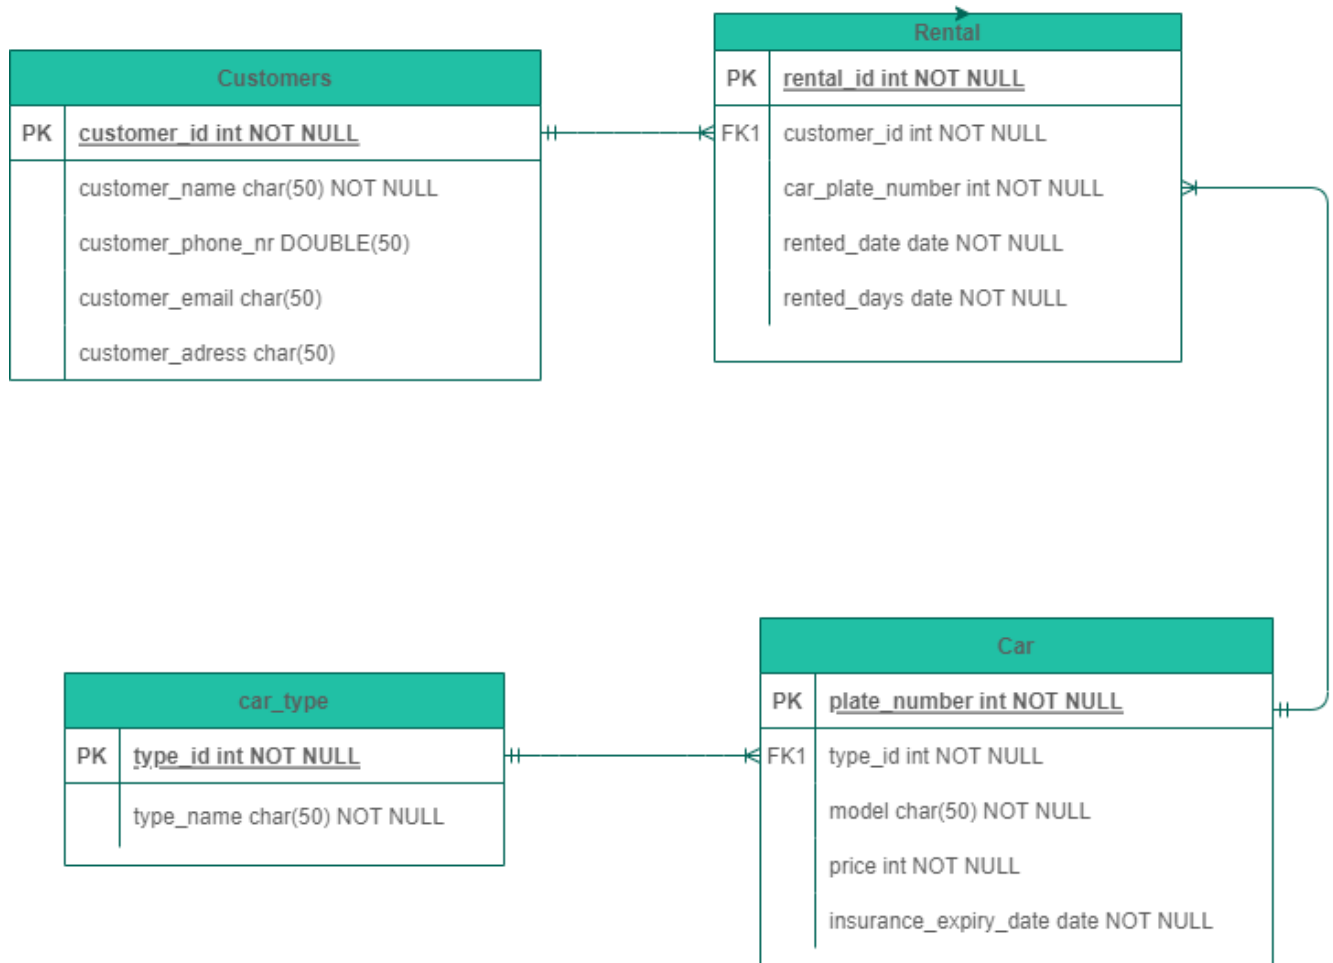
Customers

| PK | customer_id int NOT NULL |
|---|---|
| | customer_name char(50) NOT NULL |
| | customer_phone_nr DOUBLE(50) |
| | customer_email char(50) |
| | customer_adress char(50) |

Rental

| PK | rental_id int NOT NULL |
|---|---|
| FK1 | customer_id int NOT NULL |
| | car_plate_number int NOT NULL |
| | rented_date date NOT NULL |
| | rented_days date NOT NULL |

car_type

| PK | type_id int NOT NULL |
|---|---|
| | type_name char(50) NOT NULL |

Car

| PK | plate_number int NOT NULL |
|---|---|
| FK1 | type_id int NOT NULL |
| | model char(50) NOT NULL |
| | price int NOT NULL |
| | insurance_expiry_date date NOT NULL |